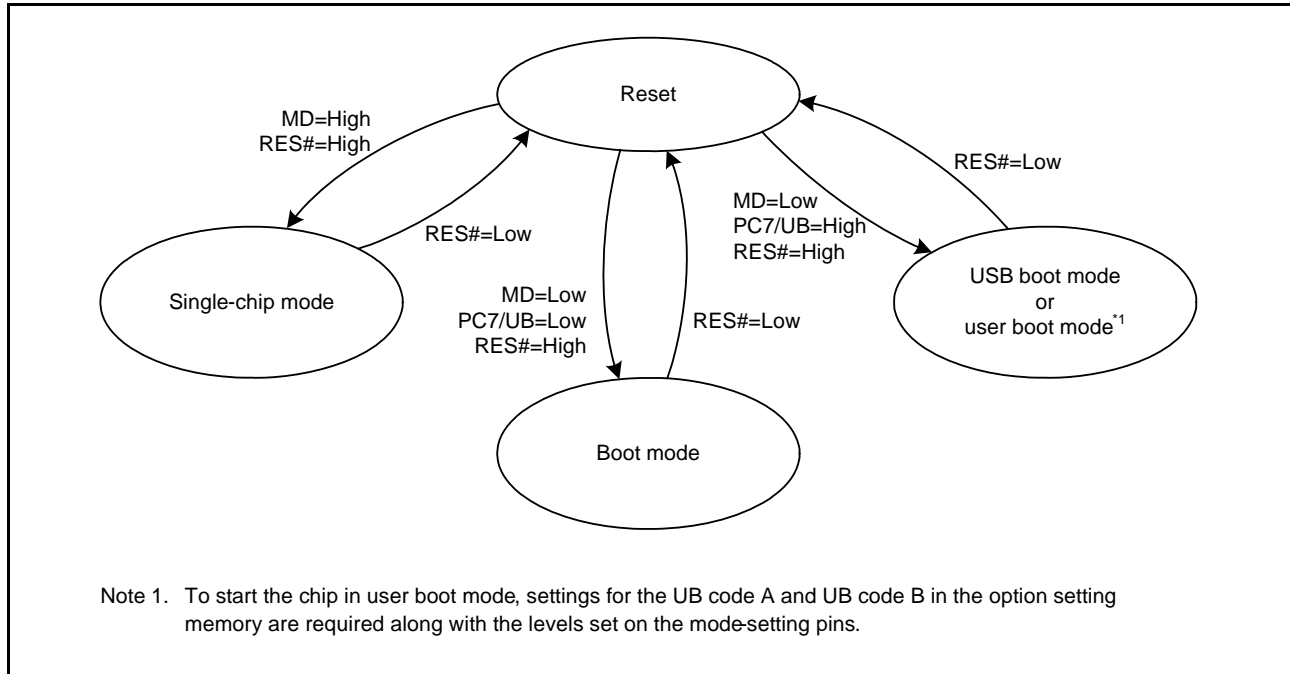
Reset

MD=High
RES#=High

RES#=Low

Single-chip mode

MD=Low
PC7/UB=Low
RES#=High

RES#=Low

Boot mode

MD=Low
PC7/UB=High
RES#=High

RES#=Low

USB boot mode
or
user boot mode$^{*1}$

Note 1. To start the chip in user boot mode, settings for the UB code A and UB code B in the option setting memory are required along with the levels set on the mode-setting pins.